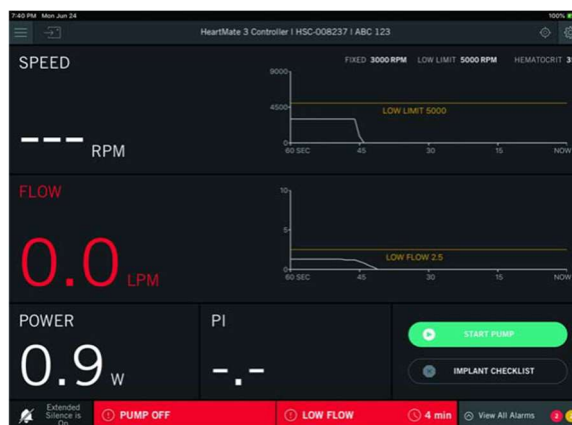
7:40 PM Mon Jun 24

100%

HeartMate 3 Controller | HSC-008237 | ABC 123

SPEED

FIXED 3000 RPM LOW LIMIT 5000 RPM HEMATOCRIT 3

9000

4500

LOW LIMIT 5000

0

60 SEC 45 30 15 NOW

--- RPM

FLOW

10

5

LOW FLOW 2.5

0

60 SEC 45 30 15 NOW

0.0 LPM

POWER

0.9 W

PI

-.-

START PUMP

IMPLANT CHECKLIST

Extended Silence is On

PUMP OFF

LOW FLOW

4 min

View All Alarms

2